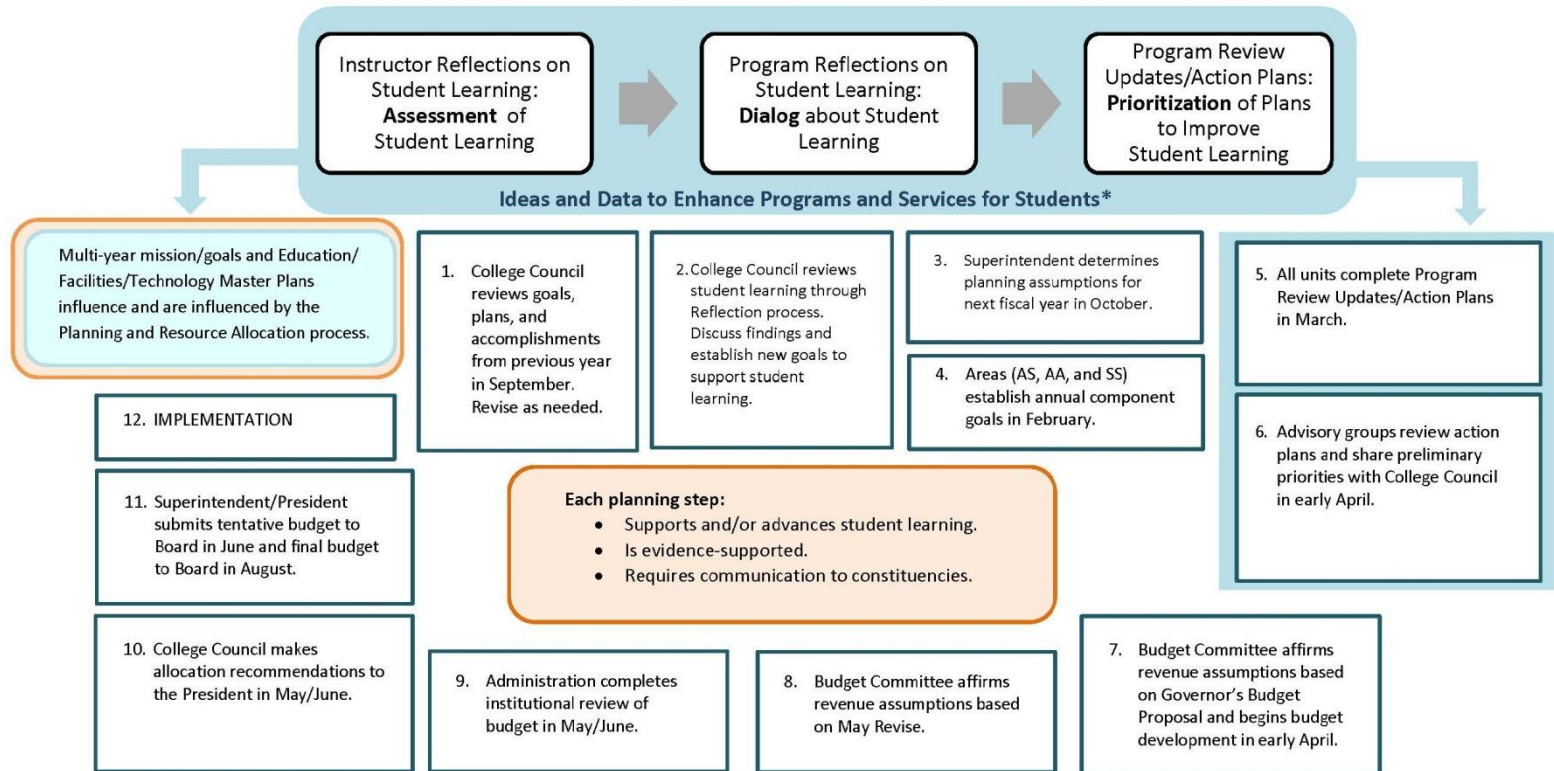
Instructor Reflections on Student Learning: **Assessment** of Student Learning

Program Reflections on Student Learning: **Dialog** about Student Learning

Program Review Updates/Action Plans: **Prioritization** of Plans to Improve Student Learning

Ideas and Data to Enhance Programs and Services for Students*

Multi-year mission/goals and Education/ Facilities/Technology Master Plans influence and are influenced by the Planning and Resource Allocation process.

1. College Council reviews goals, plans, and accomplishments from previous year in September. Revise as needed.

2. College Council reviews student learning through Reflection process. Discuss findings and establish new goals to support student learning.

3. Superintendent determines planning assumptions for next fiscal year in October.

4. Areas (AS, AA, and SS) establish annual component goals in February.

5. All units complete Program Review Updates/Action Plans in March.

6. Advisory groups review action plans and share preliminary priorities with College Council in early April.

12. IMPLEMENTATION

11. Superintendent/President submits tentative budget to Board in June and final budget to Board in August.

Each planning step:
- Supports and/or advances student learning.
- Is evidence-supported.
- Requires communication to constituencies.

10. College Council makes allocation recommendations to the President in May/June.

9. Administration completes institutional review of budget in May/June.

8. Budget Committee affirms revenue assumptions based on May Revise.

7. Budget Committee affirms revenue assumptions based on Governor's Budget Proposal and begins budget development in early April.